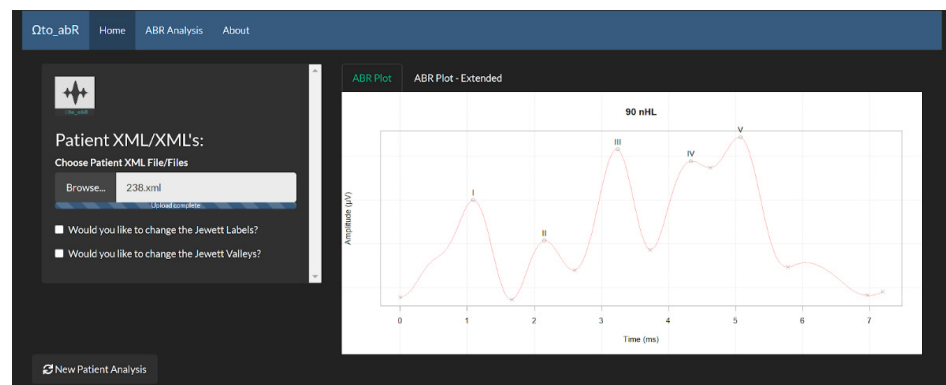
Ωto_abR Home ABR Analysis About

Patient XML/XML's:

Choose Patient XML File/Files

Browse... 238.xml

Upload complete

Would you like to change the Jewett Labels?

Would you like to change the Jewett Valleys?

New Patient Analysis

ABR Plot ABR Plot - Extended

90 nHL

I
II
III
IV
V

Amplitude (µV)

0 1 2 3 4 5 6 7

Time (ms)